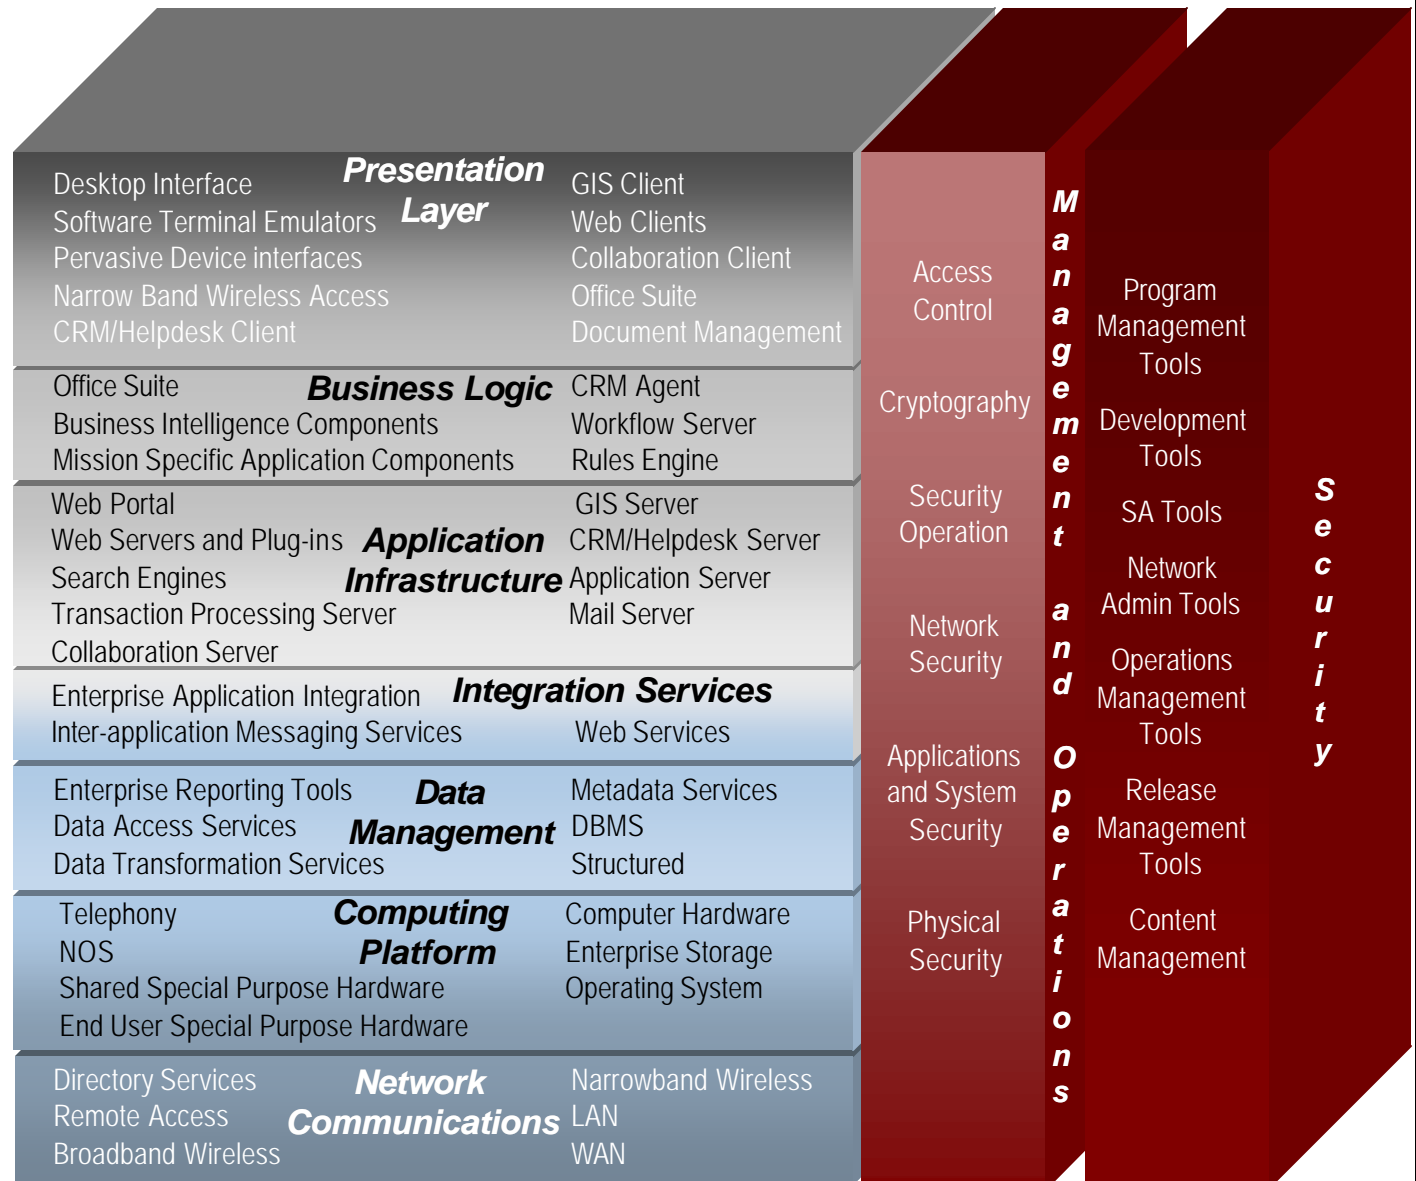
Presentation Layer

Desktop Interface
Software Terminal Emulators
Pervasive Device interfaces
Narrow Band Wireless Access
CRM/Helpdesk Client

GIS Client
Web Clients
Collaboration Client
Office Suite
Document Management

Business Logic

Office Suite
Business Intelligence Components
Mission Specific Application Components

CRM Agent
Workflow Server
Rules Engine

Application Infrastructure

Web Portal
Web Servers and Plug-ins
Search Engines
Transaction Processing Server
Collaboration Server

GIS Server
CRM/Helpdesk Server
Application Server
Mail Server

Integration Services

Enterprise Application Integration
Inter-application Messaging Services
Web Services

Data Management

Enterprise Reporting Tools
Data Access Services
Data Transformation Services

Metadata Services
DBMS
Structured

Computing Platform

Telephony
NOS
Shared Special Purpose Hardware
End User Special Purpose Hardware

Computer Hardware
Enterprise Storage
Operating System

Network Communications

Directory Services
Remote Access
Broadband Wireless

Narrowband Wireless
LAN
WAN

Access Control

Cryptography

Security Operation

Network Security

Applications and System Security

Physical Security

Management and Operations

Program Management Tools

Development Tools

SA Tools

Network Admin Tools

Operations Management Tools

Release Management Tools

Content Management

Security